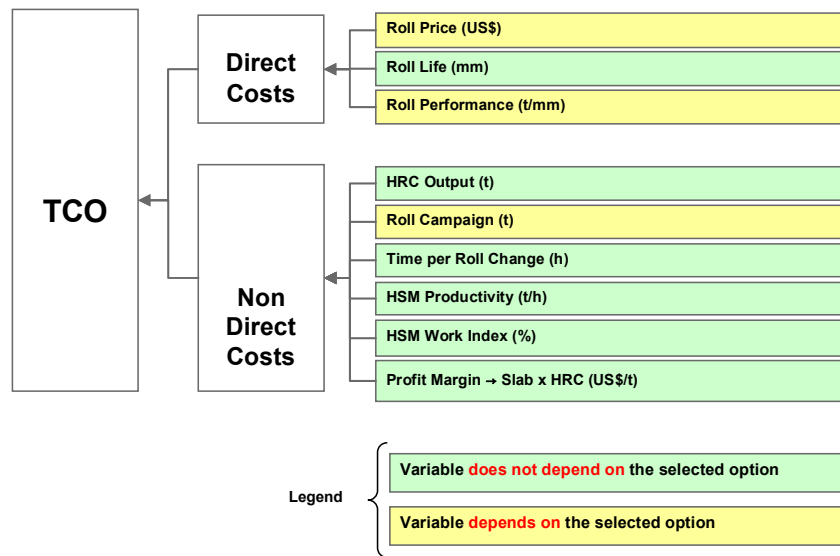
TCO

Direct Costs

Roll Price (US$)

Roll Life (mm)

Roll Performance (t/mm)

Non Direct Costs

HRC Output (t)

Roll Campaign (t)

Time per Roll Change (h)

HSM Productivity (t/h)

HSM Work Index (%)

Profit Margin → Slab x HRC (US$/t)

Legend

Variable does not depend on the selected option

Variable depends on the selected option